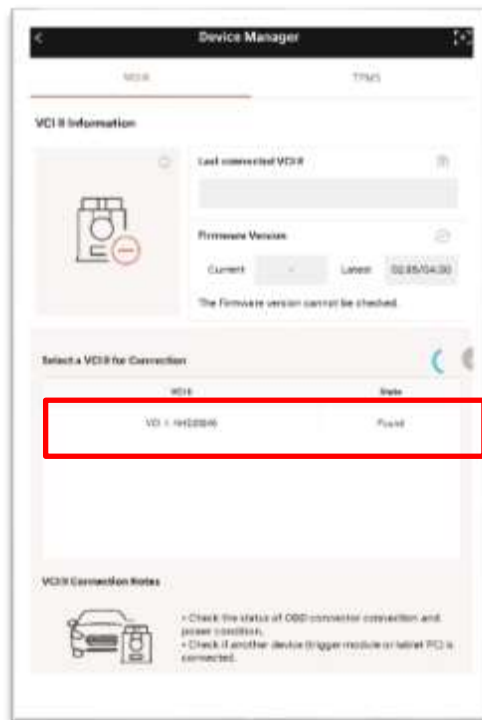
Device Manager

VCI II

TPMS

VCI II Information

Last connected VCI II

Firmware Version

Current

-

Latest

02.05/04.00

The Firmware version cannot be checked.

Select a VCI II for Connection

VCI II

State

VCI - 1 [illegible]

Found

VCI II Connection Notes

• Check the status of OBD connector connection and power condition.
• Check if another device (trigger module or tablet PC) is connected.